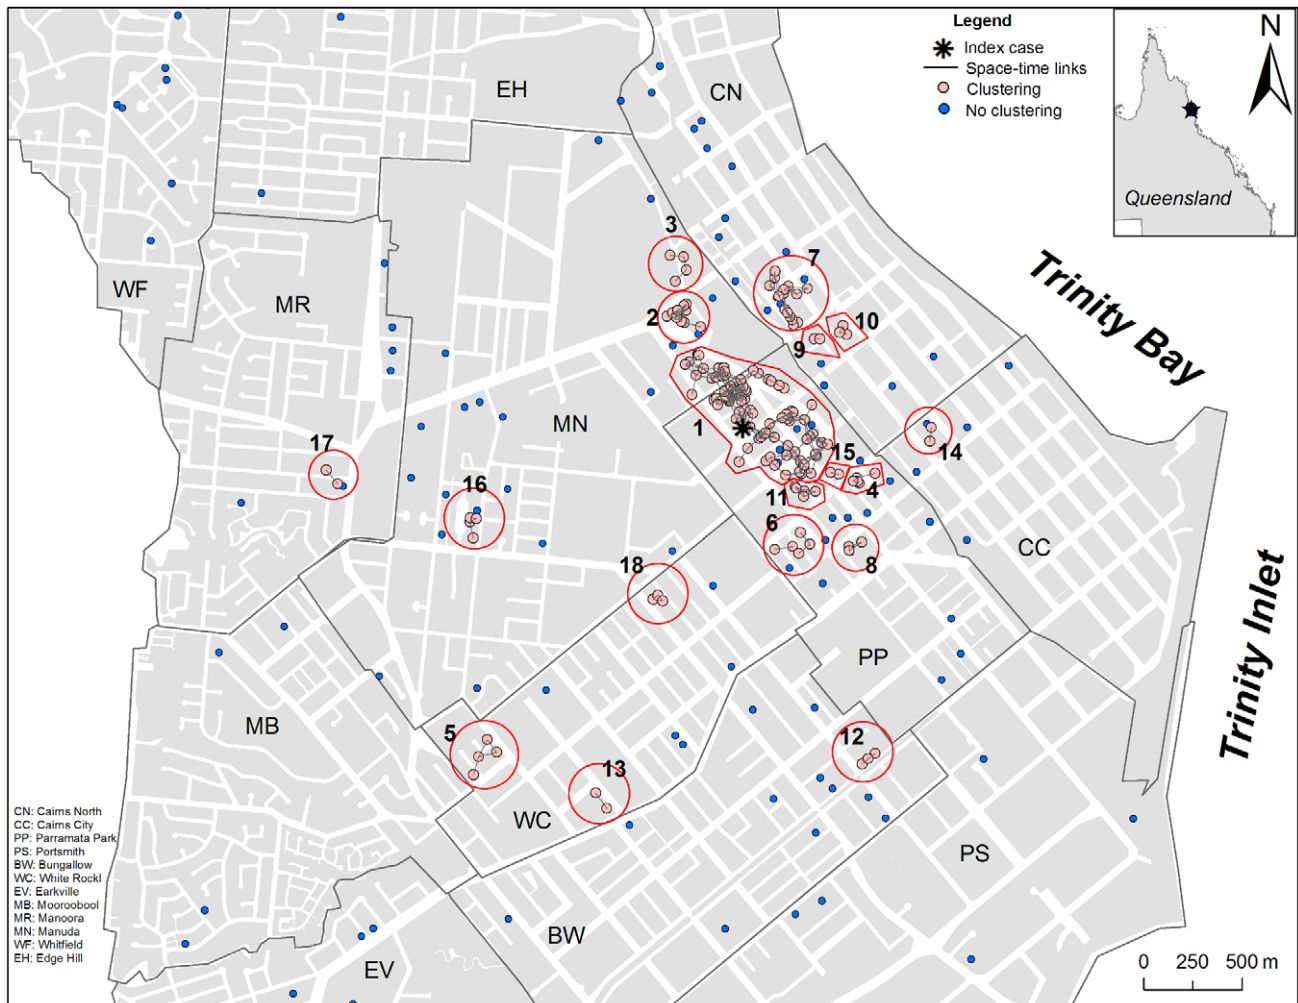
Legend
Index case
Space-time links
Clustering
No clustering

N

Queensland

EH
CN
WF
MR
MN
Trinity Bay
3
7
2
10
9
1
14
15
4
11
17
16
6
8
CC
18
Trinity Inlet
PP
MB
5
12
13
WC
PS
BW
EV

CN: Cairns North
CC: Cairns City
PP: Parramata Park
PS: Portsmith
BW: Bungallow
WC: White Rockl
EV: Earkville
MB: Mooroobool
MR: Manoora
MN: Manuda
WF: Whitfield
EH: Edge Hill

0 250 500 m